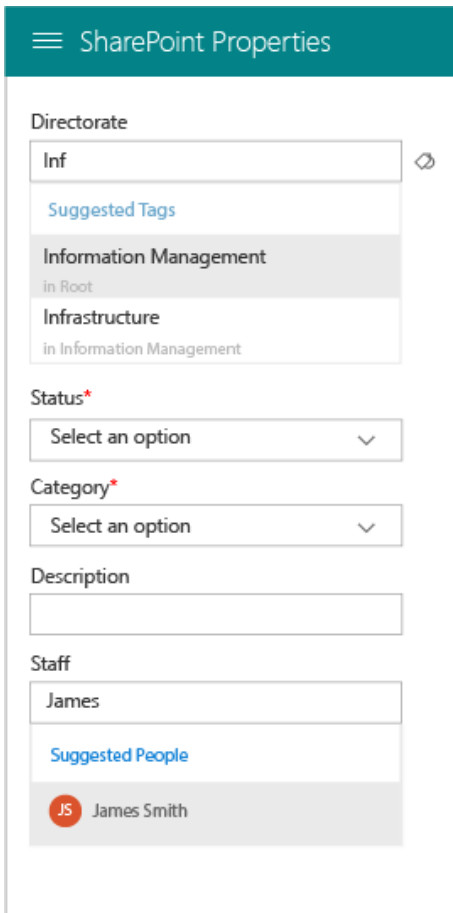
SharePoint Properties

Directorate

Inf

Suggested Tags

Information Management

in Root

Infrastructure

in Information Management

Status*

Select an option

Category*

Select an option

Description

Staff

James

Suggested People

JS James Smith